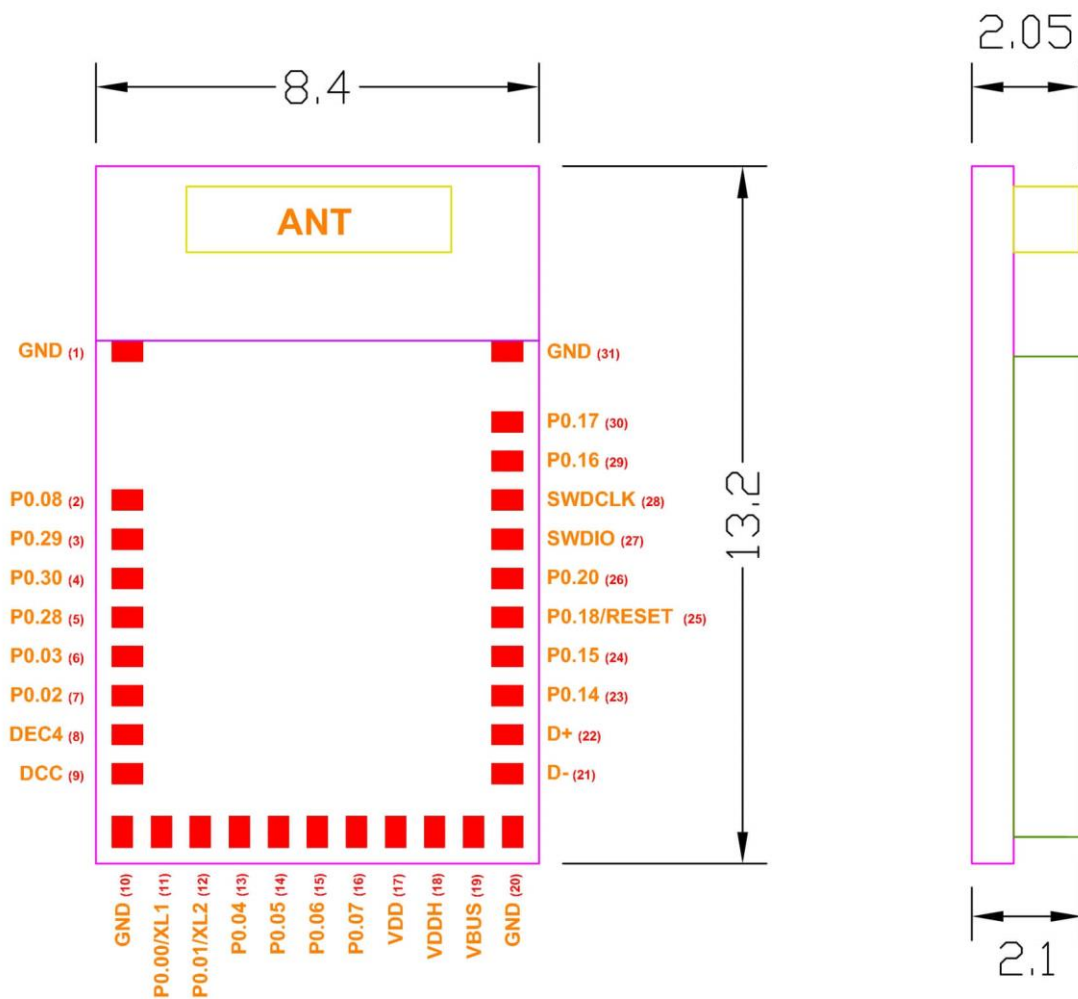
8.4

2.05

ANT

GND (1)
P0.08 (2)
P0.29 (3)
P0.30 (4)
P0.28 (5)
P0.03 (6)
P0.02 (7)
DEC4 (8)
DCC (9)

GND (31)
P0.17 (30)
P0.16 (29)
SWDCLK (28)
SWDIO (27)
P0.20 (26)
P0.18/RESET (25)
P0.15 (24)
P0.14 (23)
D+ (22)
D- (21)

13.2

GND (10)
P0.00/XL1 (11)
P0.01/XL2 (12)
P0.04 (13)
P0.05 (14)
P0.06 (15)
P0.07 (16)
VDD (17)
VDDH (18)
VBUS (19)
GND (20)

2.1